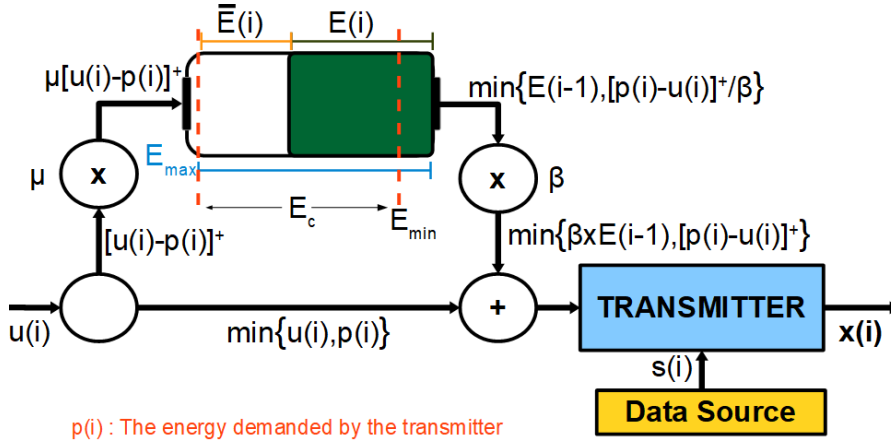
$\overline{E}(i)$

E(i)

μ[u(i)-p(i)]$^+$

min{E(i-1),[p(i)-u(i)]$^+$/β}

μ

x

$E_{max}$

x

β

$E_c$

$E_{min}$

[u(i)-p(i)]$^+$

min{βxE(i-1),[p(i)-u(i)]$^+$}

u(i)

min{u(i),p(i)}

+

TRANSMITTER

x(i)

s(i)

Data Source

p(i) : The energy demanded by the transmitter